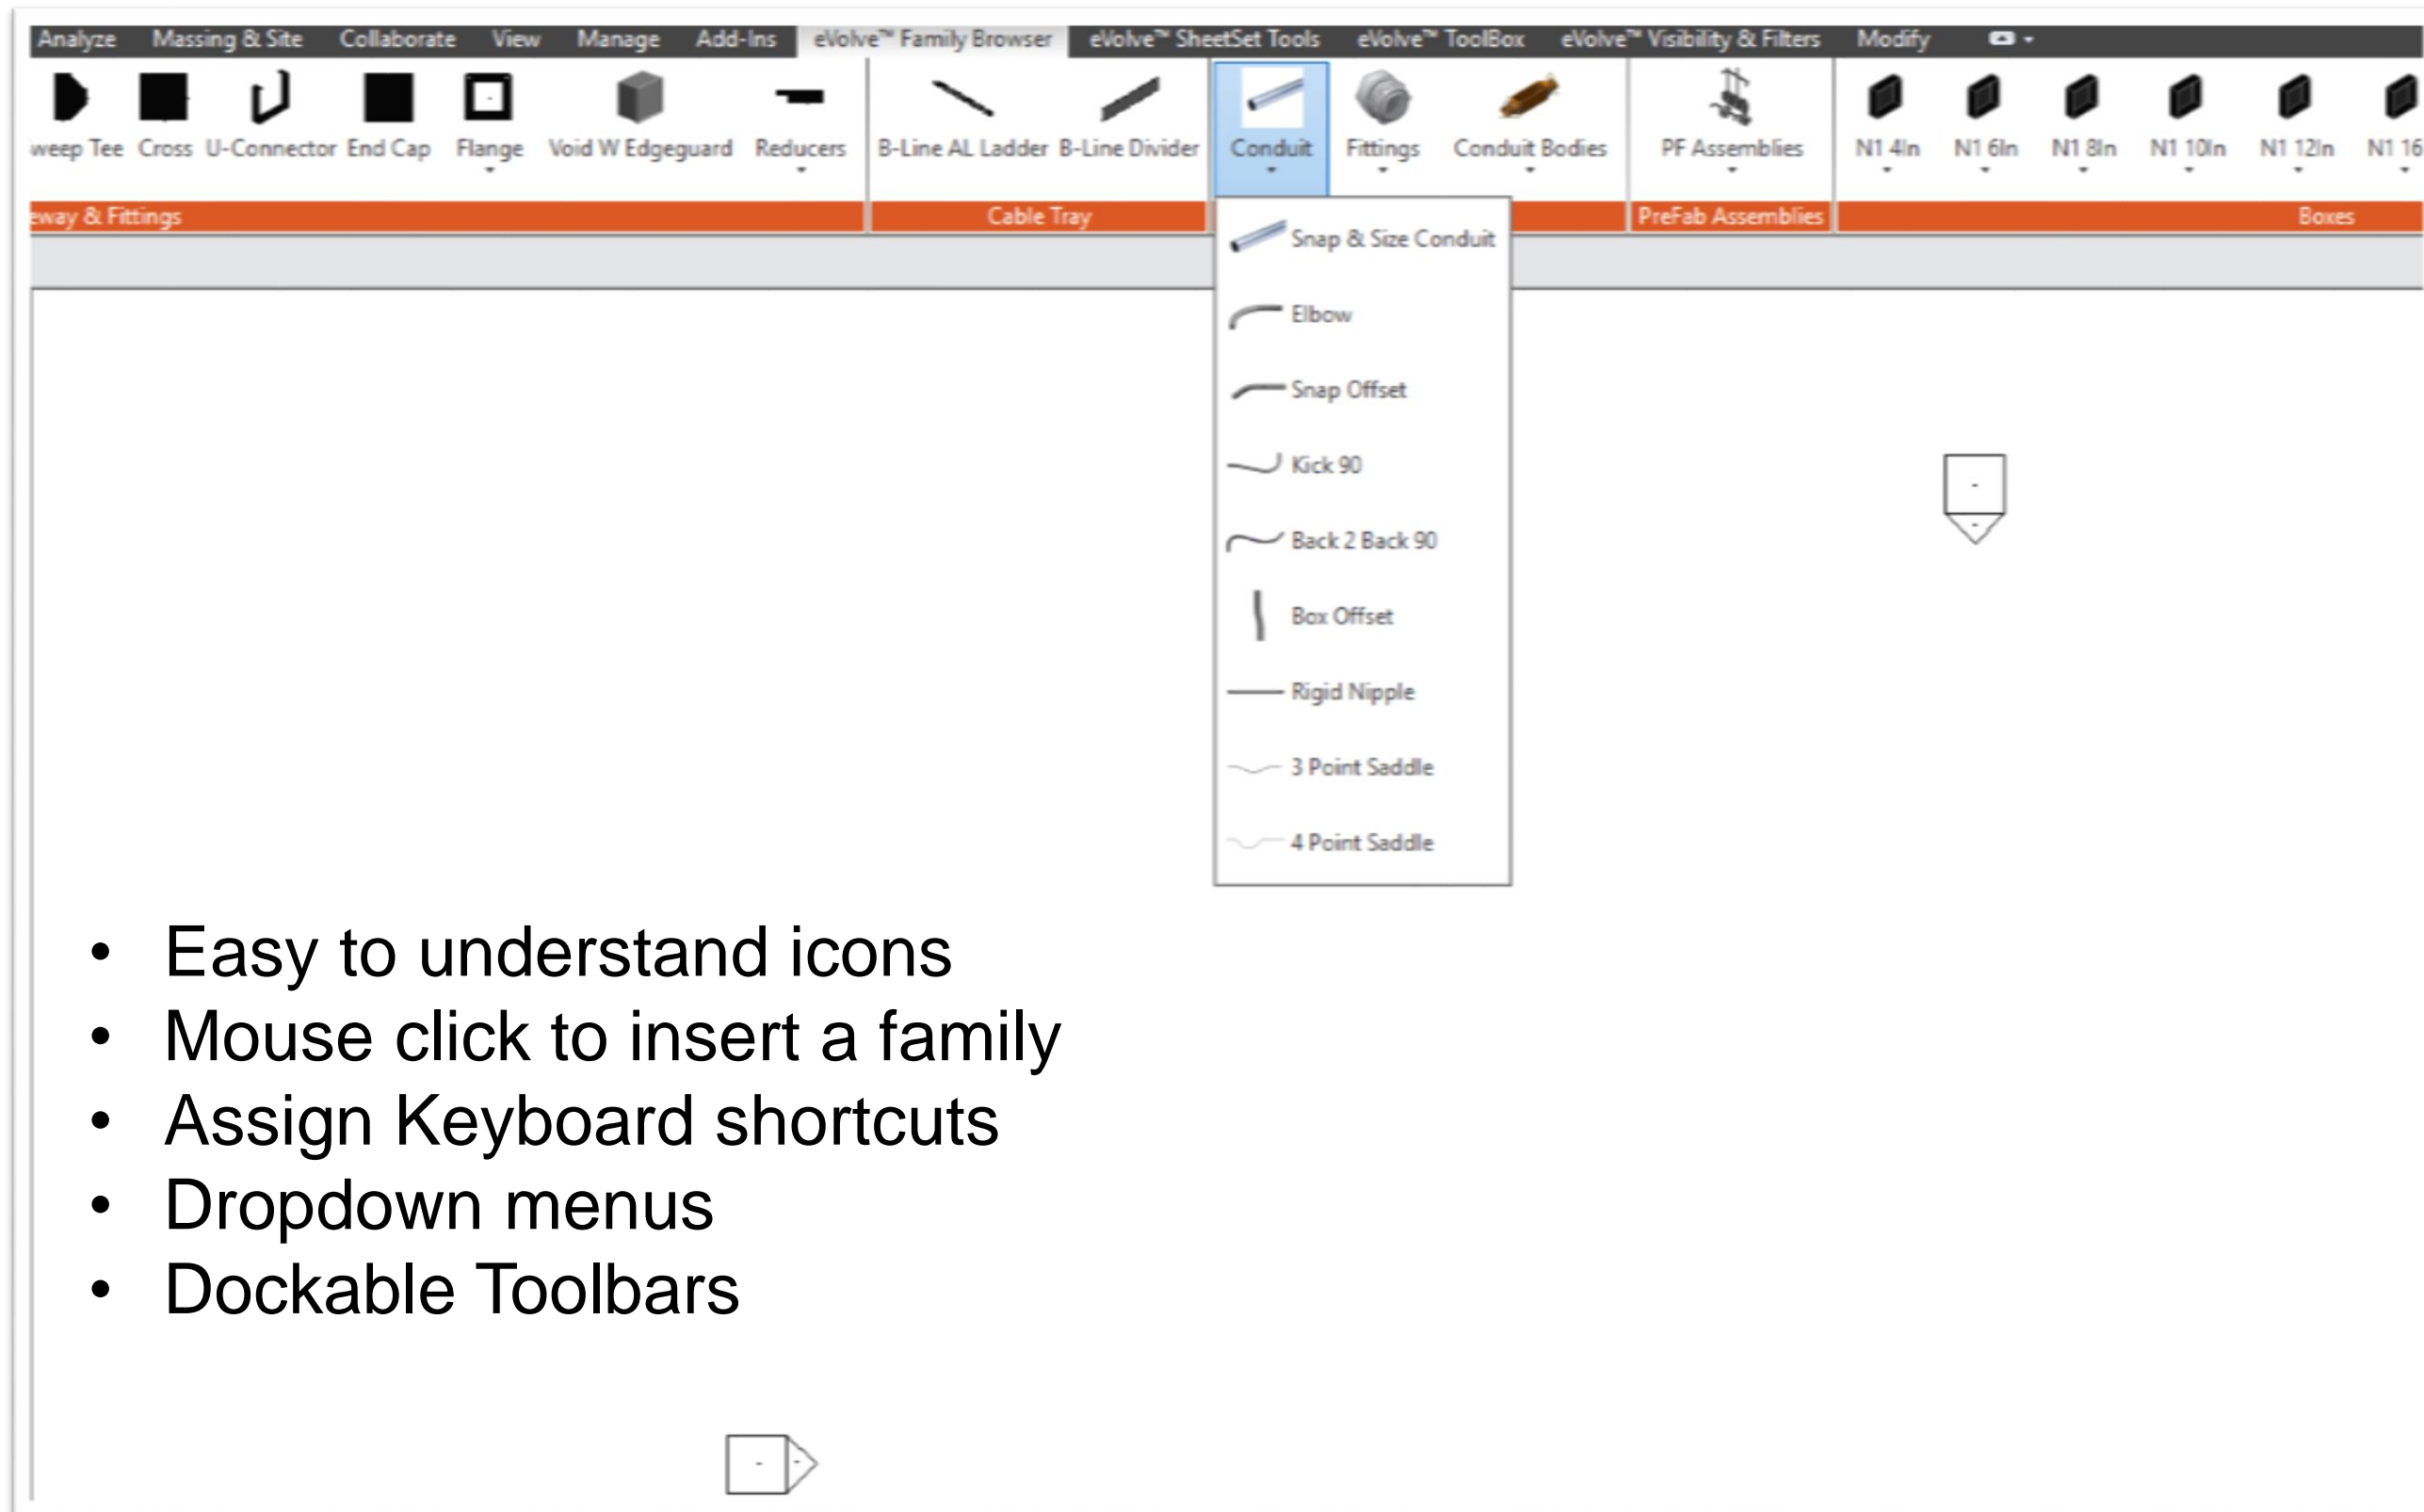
Analyze Massing & Site Collaborate View Manage Add-Ins eVolve™ Family Browser eVolve™ SheetSet Tools eVolve™ ToolBox eVolve™ Visibility & Filters Modify

weep Tee Cross U-Connector End Cap Flange Void W Edgeguard Reducers B-Line AL Ladder B-Line Divider Conduit Fittings Conduit Bodies PF Assemblies N1 4In N1 6In N1 8In N1 10In N1 12In N1 16

eway & Fittings Cable Tray PreFab Assemblies Boxes

Snap & Size Conduit
Elbow
Snap Offset
Kick 90
Back 2 Back 90
Box Offset
Rigid Nipple
3 Point Saddle
4 Point Saddle

- Easy to understand icons
- Mouse click to insert a family
- Assign Keyboard shortcuts
- Dropdown menus
- Dockable Toolbars